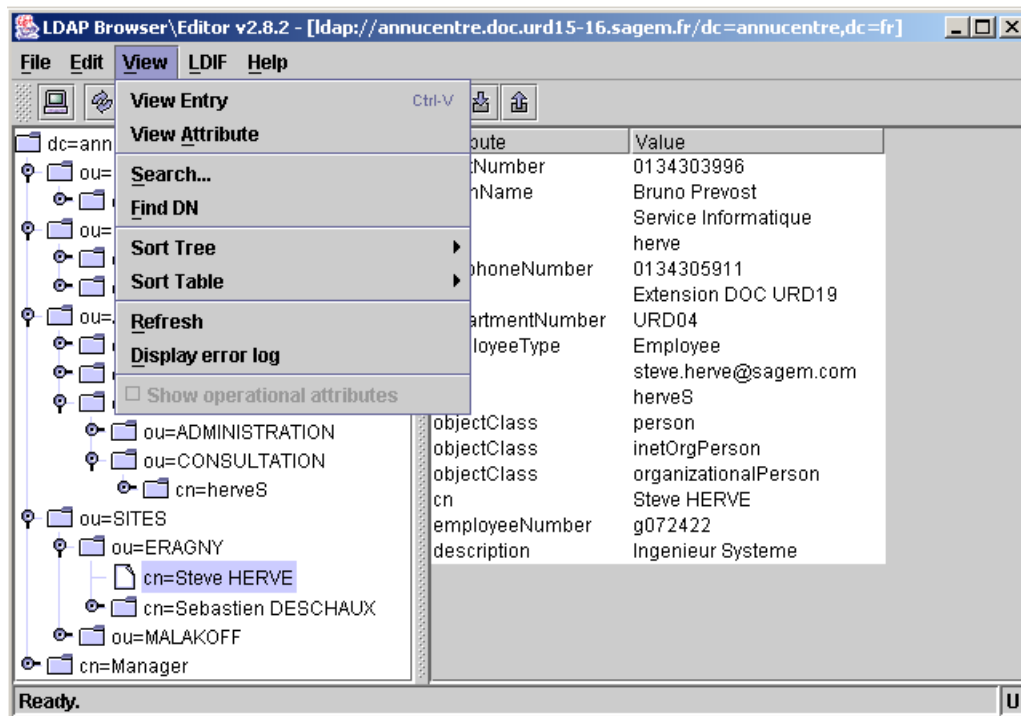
LDAP Browser\Editor v2.8.2 - [ldap://annucentre.doc.urd15-16.sagem.fr/dc=annucentre,dc=fr]

File Edit View LDIF Help

View Entry Ctrl-V
View Attribute
Search...
Find DN
Sort Tree
Sort Table
Refresh
Display error log
Show operational attributes

dc=ann
ou=
ou=
ou=
ou=ADMINISTRATION
ou=CONSULTATION
cn=herveS
ou=SITES
ou=ERAGNY
cn=Steve HERVE
cn=Sebastien DESCHAUX
ou=MALAKOFF
cn=Manager

| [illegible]bute | Value |
|---|---|
| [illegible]Number | 0134303996 |
| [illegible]nName | Bruno Prevost |
| | Service Informatique |
| | herve |
| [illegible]phoneNumber | 0134305911 |
| | Extension DOC URD19 |
| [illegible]artmentNumber | URD04 |
| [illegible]loyeeType | Employee |
| | steve.herve@sagem.com |
| | herveS |
| objectClass | person |
| objectClass | inetOrgPerson |
| objectClass | organizationalPerson |
| cn | Steve HERVE |
| employeeNumber | g072422 |
| description | Ingenieur Systeme |

Ready.
U